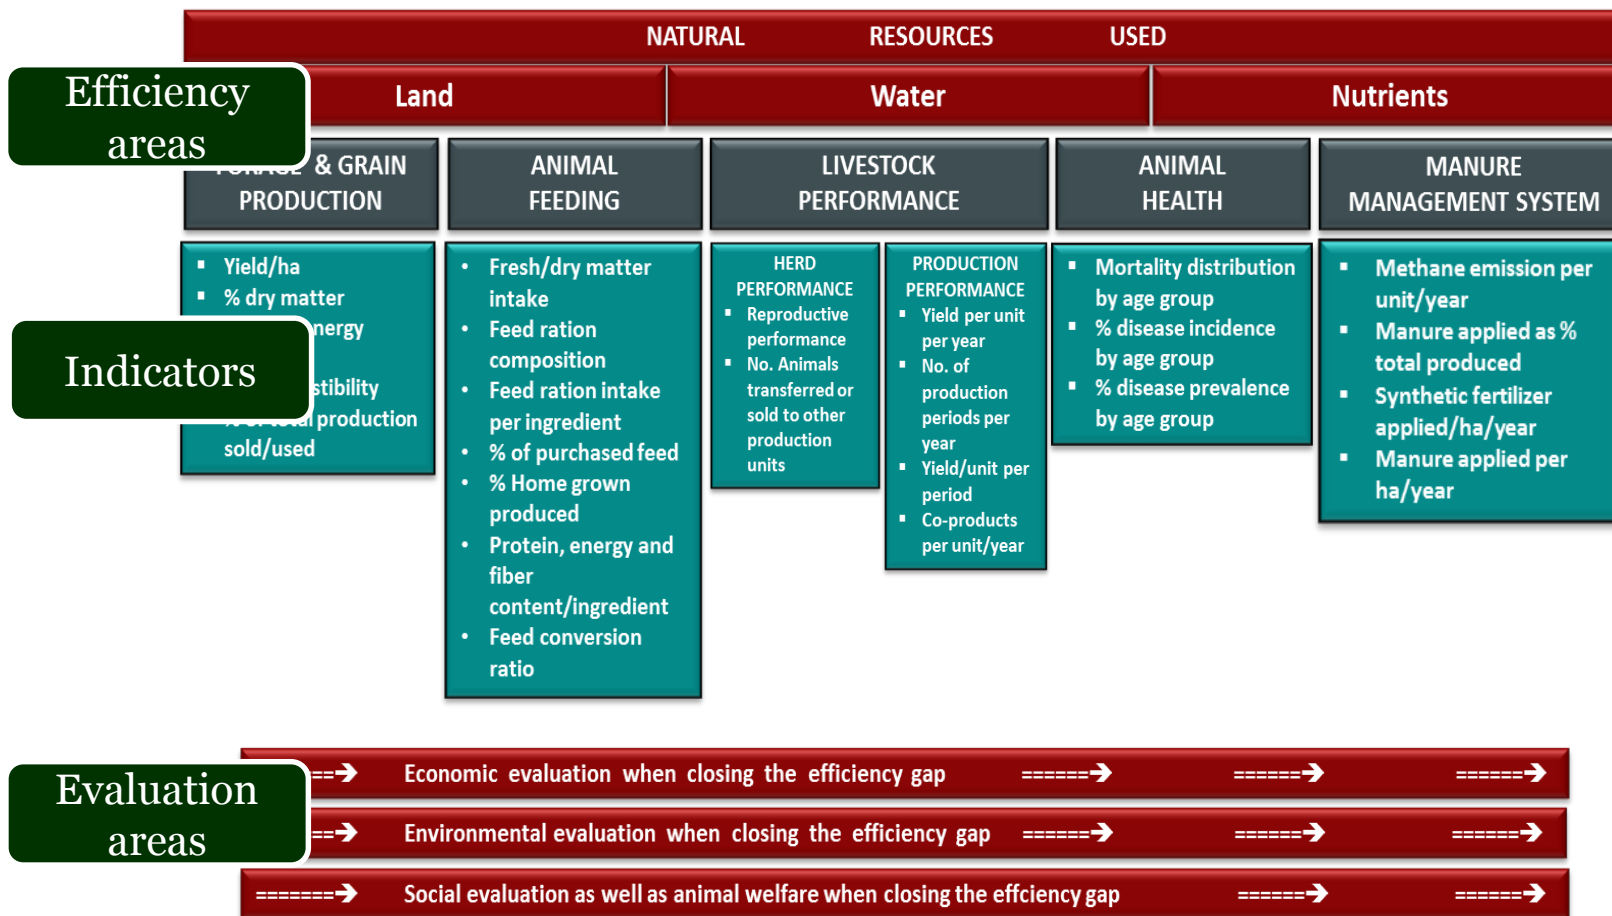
NATURAL RESOURCES USED

Efficiency areas

Land

Water

Nutrients

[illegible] & GRAIN PRODUCTION

ANIMAL FEEDING

LIVESTOCK PERFORMANCE

ANIMAL HEALTH

MANURE MANAGEMENT SYSTEM

- Yield/ha
- % dry matter
- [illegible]nergy
- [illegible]stibility
- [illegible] production sold/used

Indicators

- Fresh/dry matter intake
- Feed ration composition
- Feed ration intake per ingredient
- % of purchased feed
- % Home grown produced
- Protein, energy and fiber content/ingredient
- Feed conversion ratio

HERD PERFORMANCE
- Reproductive performance
- No. Animals transferred or sold to other production units

PRODUCTION PERFORMANCE
- Yield per unit per year
- No. of production periods per year
- Yield/unit per period
- Co-products per unit/year

- Mortality distribution by age group
- % disease incidence by age group
- % disease prevalence by age group

- Methane emission per unit/year
- Manure applied as % total produced
- Synthetic fertilizer applied/ha/year
- Manure applied per ha/year

Evaluation areas

==➔ Economic evaluation when closing the efficiency gap ======➔ ======➔ ======➔

==➔ Environmental evaluation when closing the efficiency gap ======➔ ======➔ ======➔

=======➔ Social evaluation as well as animal welfare when closing the effciency gap ======➔ ======➔